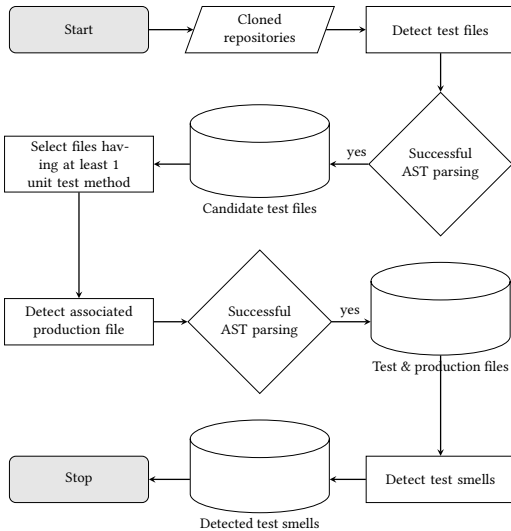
Start

Cloned repositories

Detect test files

Successful AST parsing

yes

Candidate test files

Select files having at least 1 unit test method

Detect associated production file

Successful AST parsing

yes

Test & production files

Detect test smells

Detected test smells

Stop